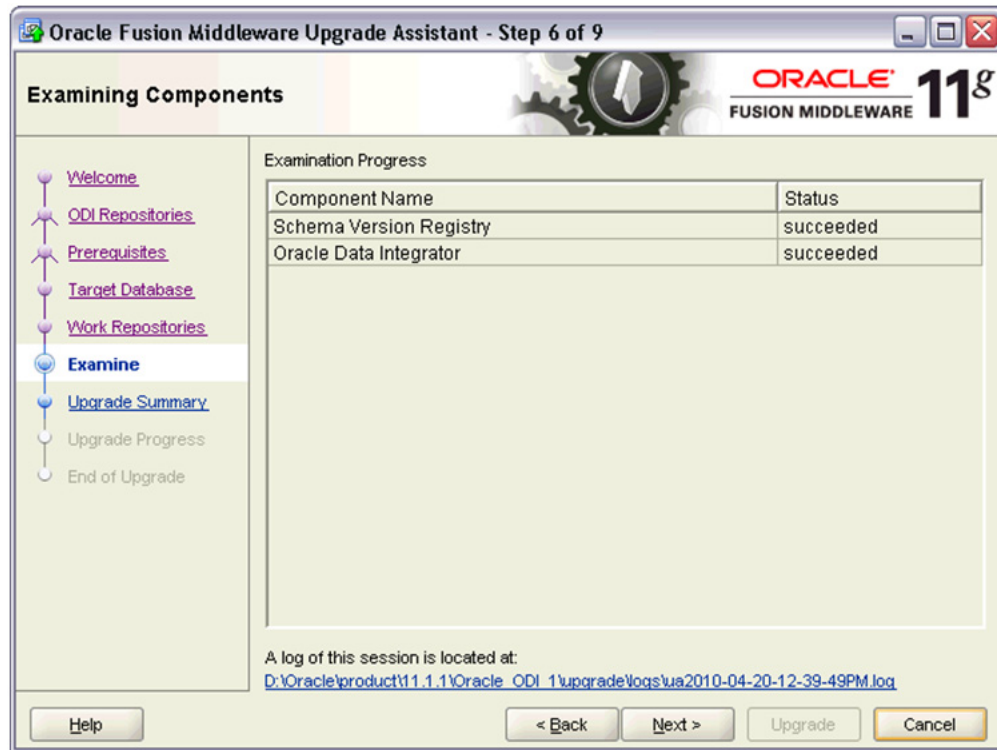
Oracle Fusion Middleware Upgrade Assistant - Step 6 of 9

Examining Components

ORACLE FUSION MIDDLEWARE 11g

Welcome
ODI Repositories
Prerequisites
Target Database
Work Repositories
Examine
Upgrade Summary
Upgrade Progress
End of Upgrade

Examination Progress

| Component Name | Status |
|---|---|
| Schema Version Registry | succeeded |
| Oracle Data Integrator | succeeded |

A log of this session is located at:
D:\Oracle\product\11.1.1\Oracle_ODI_1\upgrade\logs\ua2010-04-20-12-39-49PM.log

Help
< Back
Next >
Upgrade
Cancel